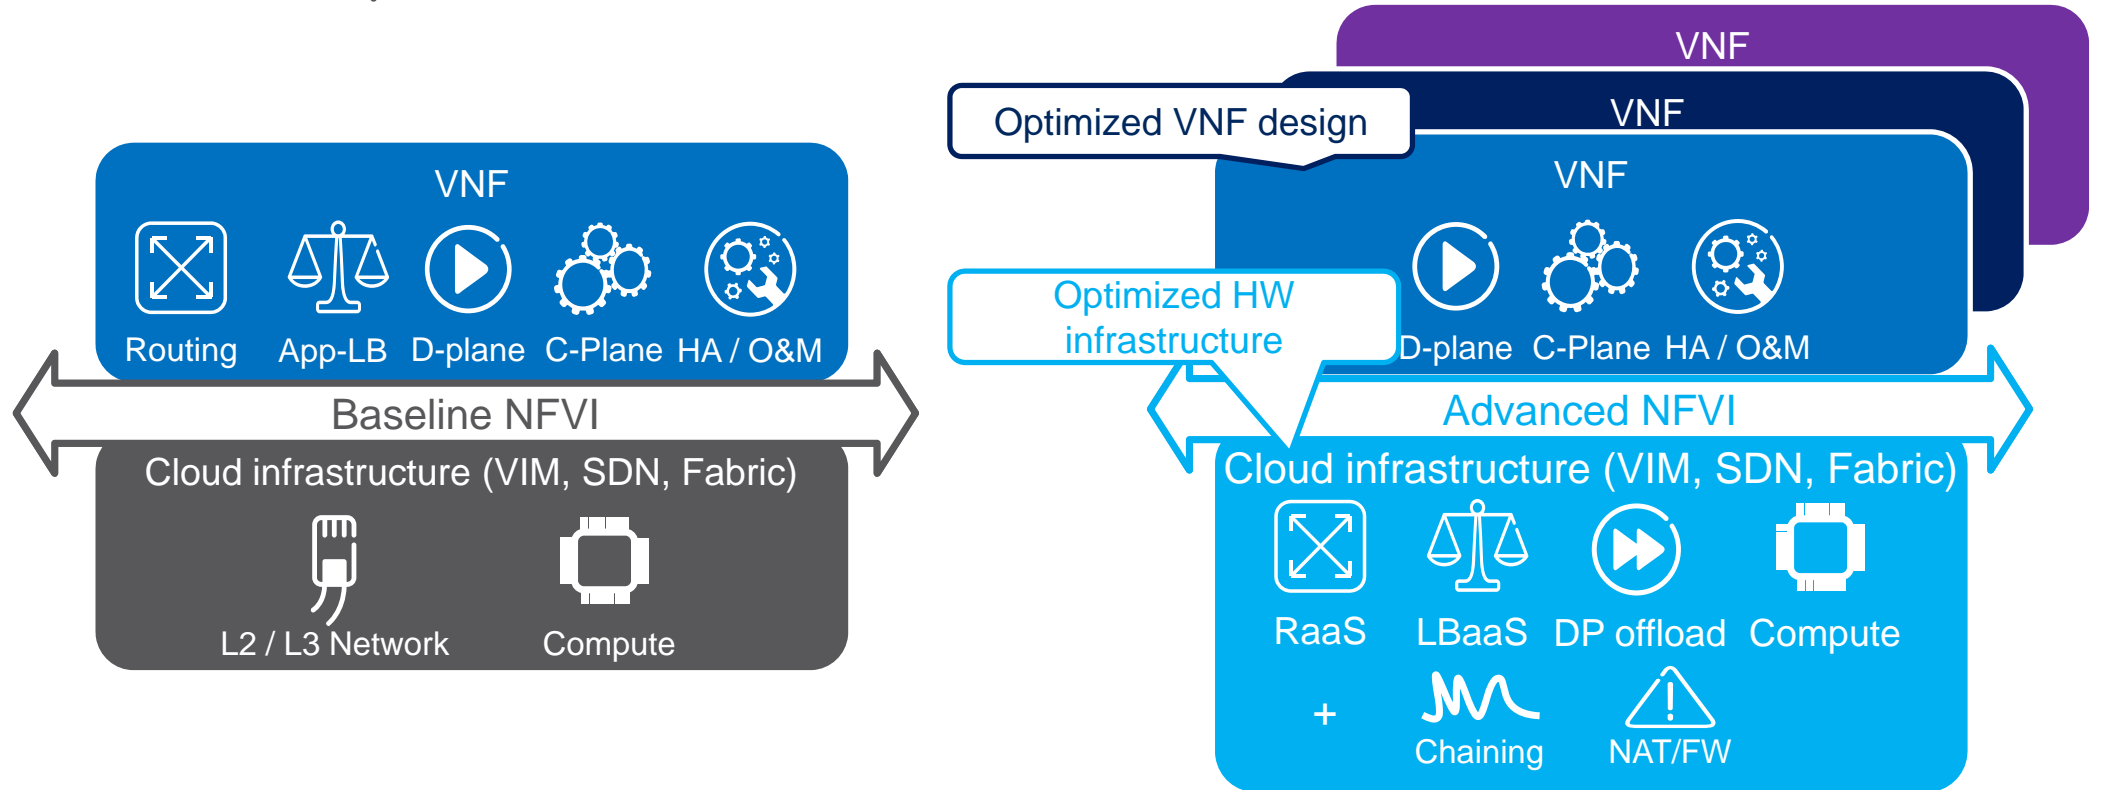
VNF

Routing App-LB D-plane C-Plane HA / O&M

Baseline NFVI

Cloud infrastructure (VIM, SDN, Fabric)

L2 / L3 Network Compute

VNF

VNF

Optimized VNF design

VNF

Optimized HW infrastructure

D-plane C-Plane HA / O&M

Advanced NFVI

Cloud infrastructure (VIM, SDN, Fabric)

RaaS LBaaS DP offload Compute

+ Chaining NAT/FW